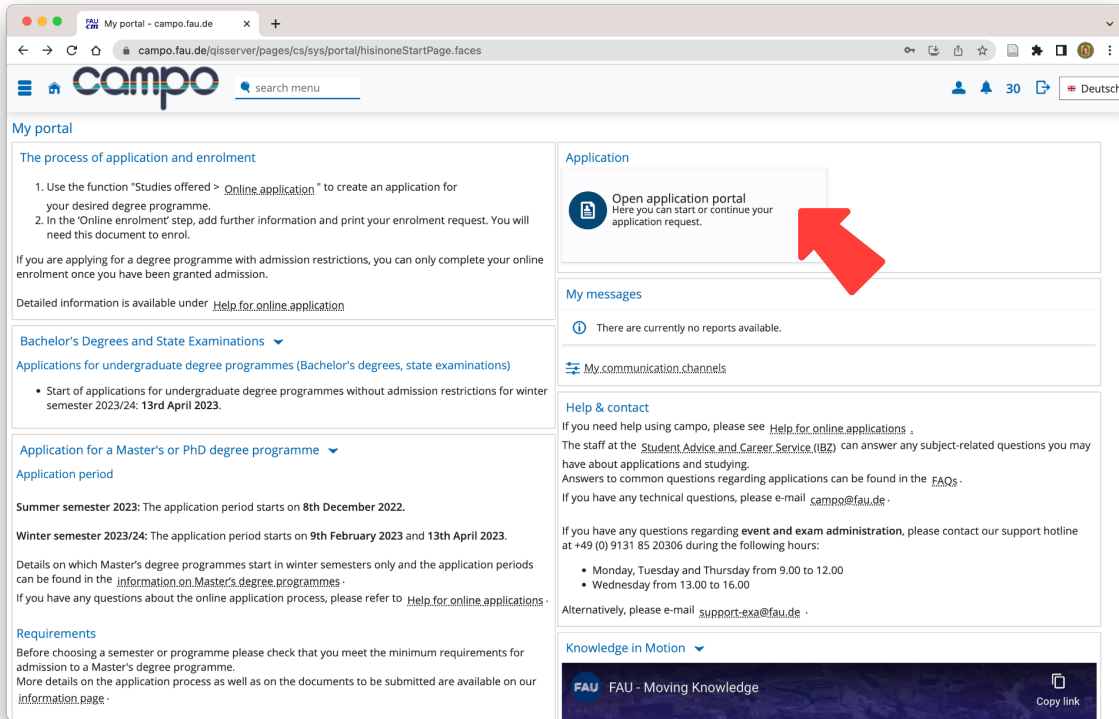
FAU cm My portal - campo.fau.de ×

campo.fau.de/qisserver/pages/cs/sys/portal/hisinoneStartPage.faces

campo

search menu

30

Deutsch

My portal

The process of application and enrolment

1. Use the function "Studies offered > Online application " to create an application for your desired degree programme.
2. In the 'Online enrolment' step, add further information and print your enrolment request. You will need this document to enrol.

If you are applying for a degree programme with admission restrictions, you can only complete your online enrolment once you have been granted admission.

Detailed information is available under Help for online application

Bachelor's Degrees and State Examinations

Applications for undergraduate degree programmes (Bachelor's degrees, state examinations)

- Start of applications for undergraduate degree programmes without admission restrictions for winter semester 2023/24: **13rd April 2023**.

Application for a Master's or PhD degree programme

Application period

**Summer semester 2023:** The application period starts on **8th December 2022.**

**Winter semester 2023/24:** The application period starts on **9th February 2023** and **13th April 2023**.

Details on which Master's degree programmes start in winter semesters only and the application periods can be found in the information on Master's degree programmes .

If you have any questions about the online application process, please refer to Help for online applications .

Requirements

Before choosing a semester or programme please check that you meet the minimum requirements for admission to a Master's degree programme.

More details on the application process as well as on the documents to be submitted are available on our information page .

Application

Open application portal
Here you can start or continue your application request.

My messages

There are currently no reports available.

My communication channels

Help & contact

If you need help using campo, please see Help for online applications .

The staff at the Student Advice and Career Service (IBZ) can answer any subject-related questions you may have about applications and studying.

Answers to common questions regarding applications can be found in the FAQs .

If you have any technical questions, please e-mail campo@fau.de .

If you have any questions regarding **event and exam administration**, please contact our support hotline at +49 (0) 9131 85 20306 during the following hours:

- Monday, Tuesday and Thursday from 9.00 to 12.00
- Wednesday from 13.00 to 16.00

Alternatively, please e-mail support-exa@fau.de .

Knowledge in Motion

FAU FAU - Moving Knowledge

Copy link